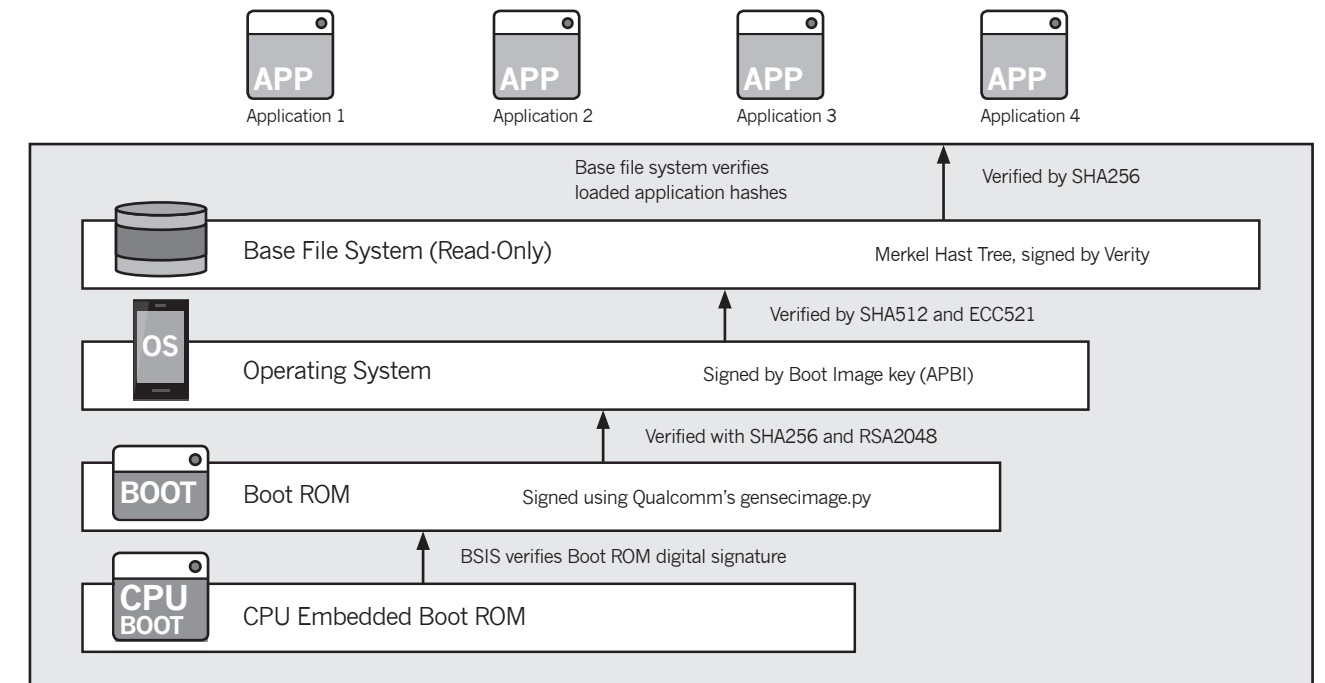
APP
Application 1

APP
Application 2

APP
Application 3

APP
Application 4

Base file system verifies loaded application hashes

Verified by SHA256

Base File System (Read-Only)

Merkel Hast Tree, signed by Verity

Verified by SHA512 and ECC521

OS

Operating System

Signed by Boot Image key (APBI)

Verified with SHA256 and RSA2048

BOOT

Boot ROM

Signed using Qualcomm's gensecimage.py

BSIS verifies Boot ROM digital signature

CPU
BOOT

CPU Embedded Boot ROM